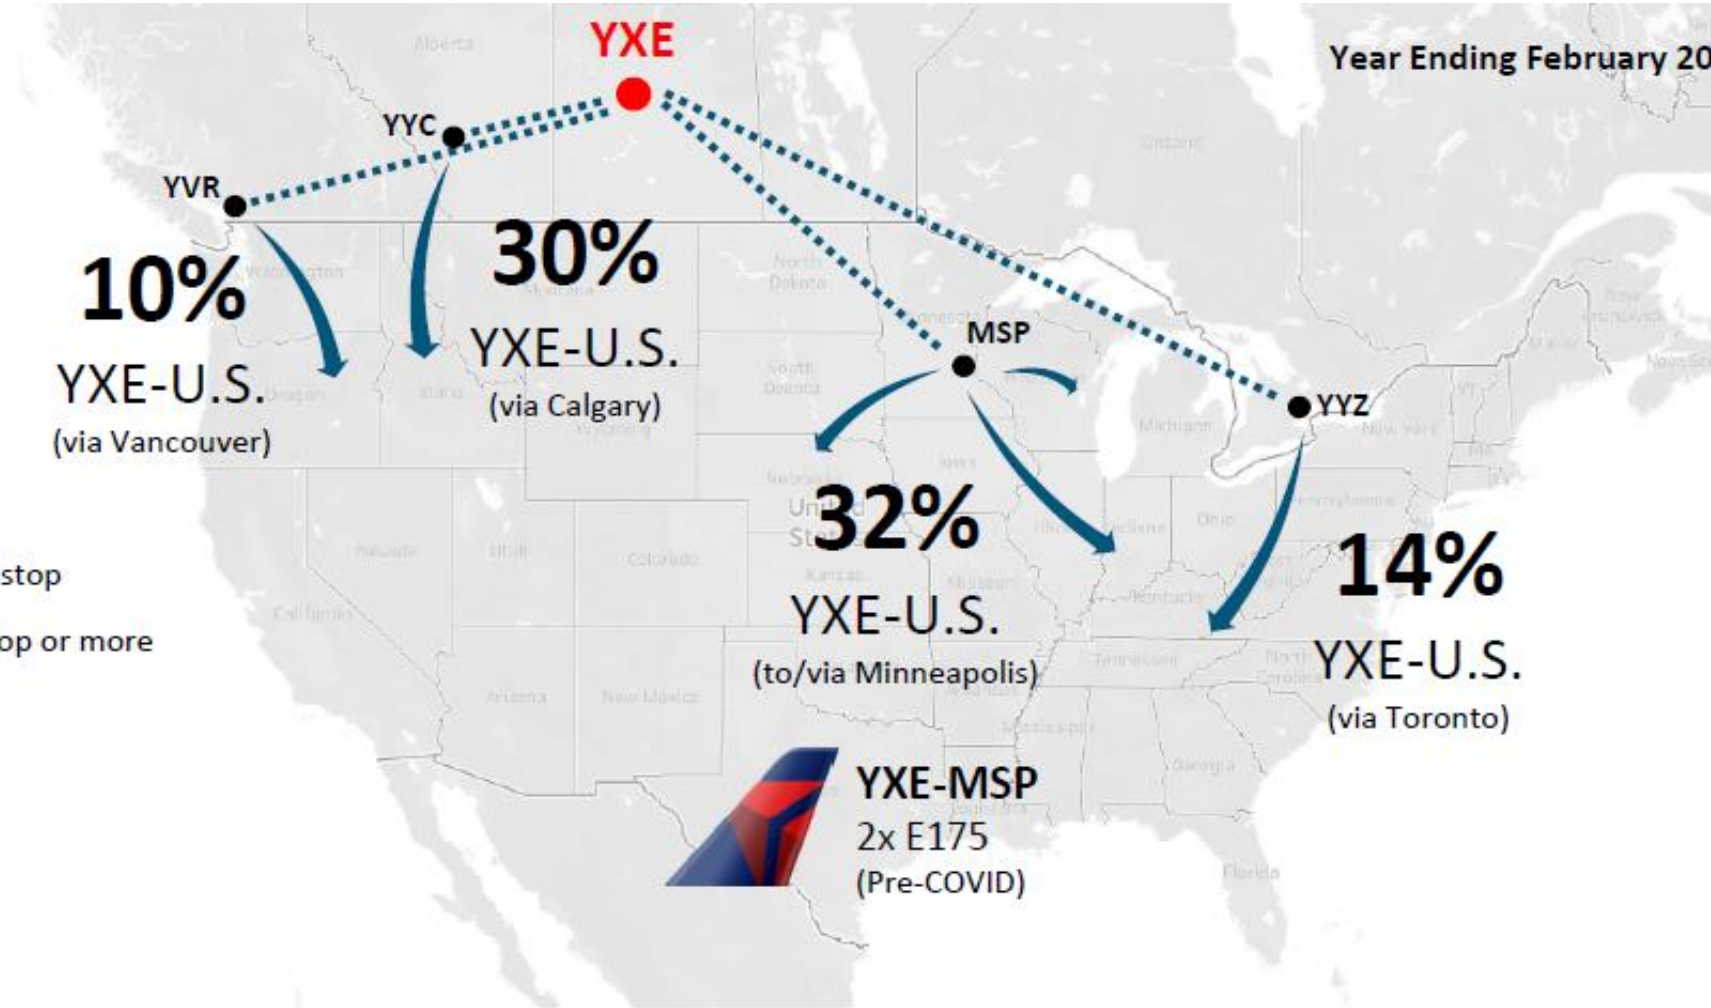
YXE

Year Ending February 20

YYC

YVR

30%

YXE-U.S.

(via Calgary)

10%

YXE-U.S.

(via Vancouver)

MSP

YYZ

32%

YXE-U.S.

(to/via Minneapolis)

14%

YXE-U.S.

(via Toronto)

stop

op or more

YXE-MSP

2x E175

(Pre-COVID)